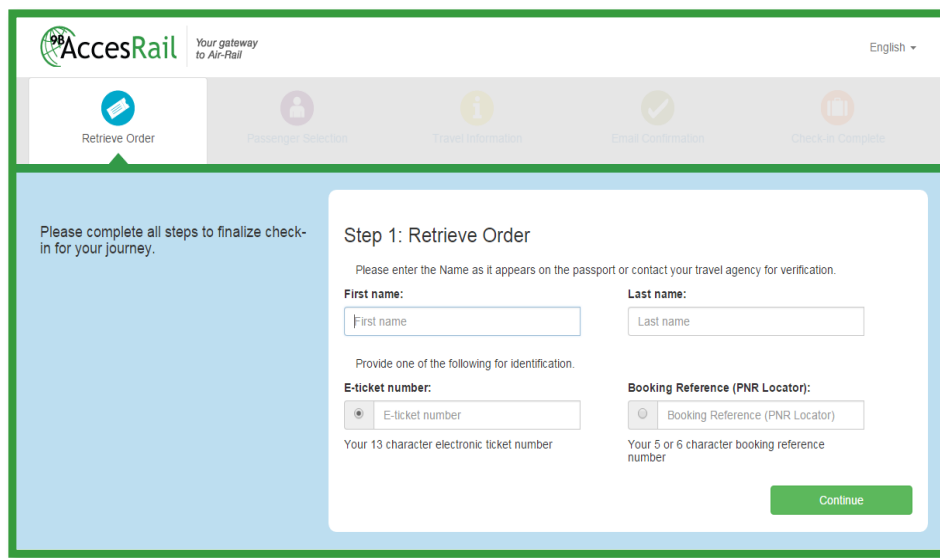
9B AccesRail Your gateway to Air-Rail

English ▾

Retrieve Order

Passenger Selection

Travel Information

Email Confirmation

Check-in Complete

Please complete all steps to finalize check-in for your journey.

Step 1: Retrieve Order

Please enter the Name as it appears on the passport or contact your travel agency for verification.

First name:

First name

Last name:

Last name

Provide one of the following for identification.

E-ticket number:

E-ticket number

Your 13 character electronic ticket number

Booking Reference (PNR Locator):

Booking Reference (PNR Locator)

Your 5 or 6 character booking reference number

Continue